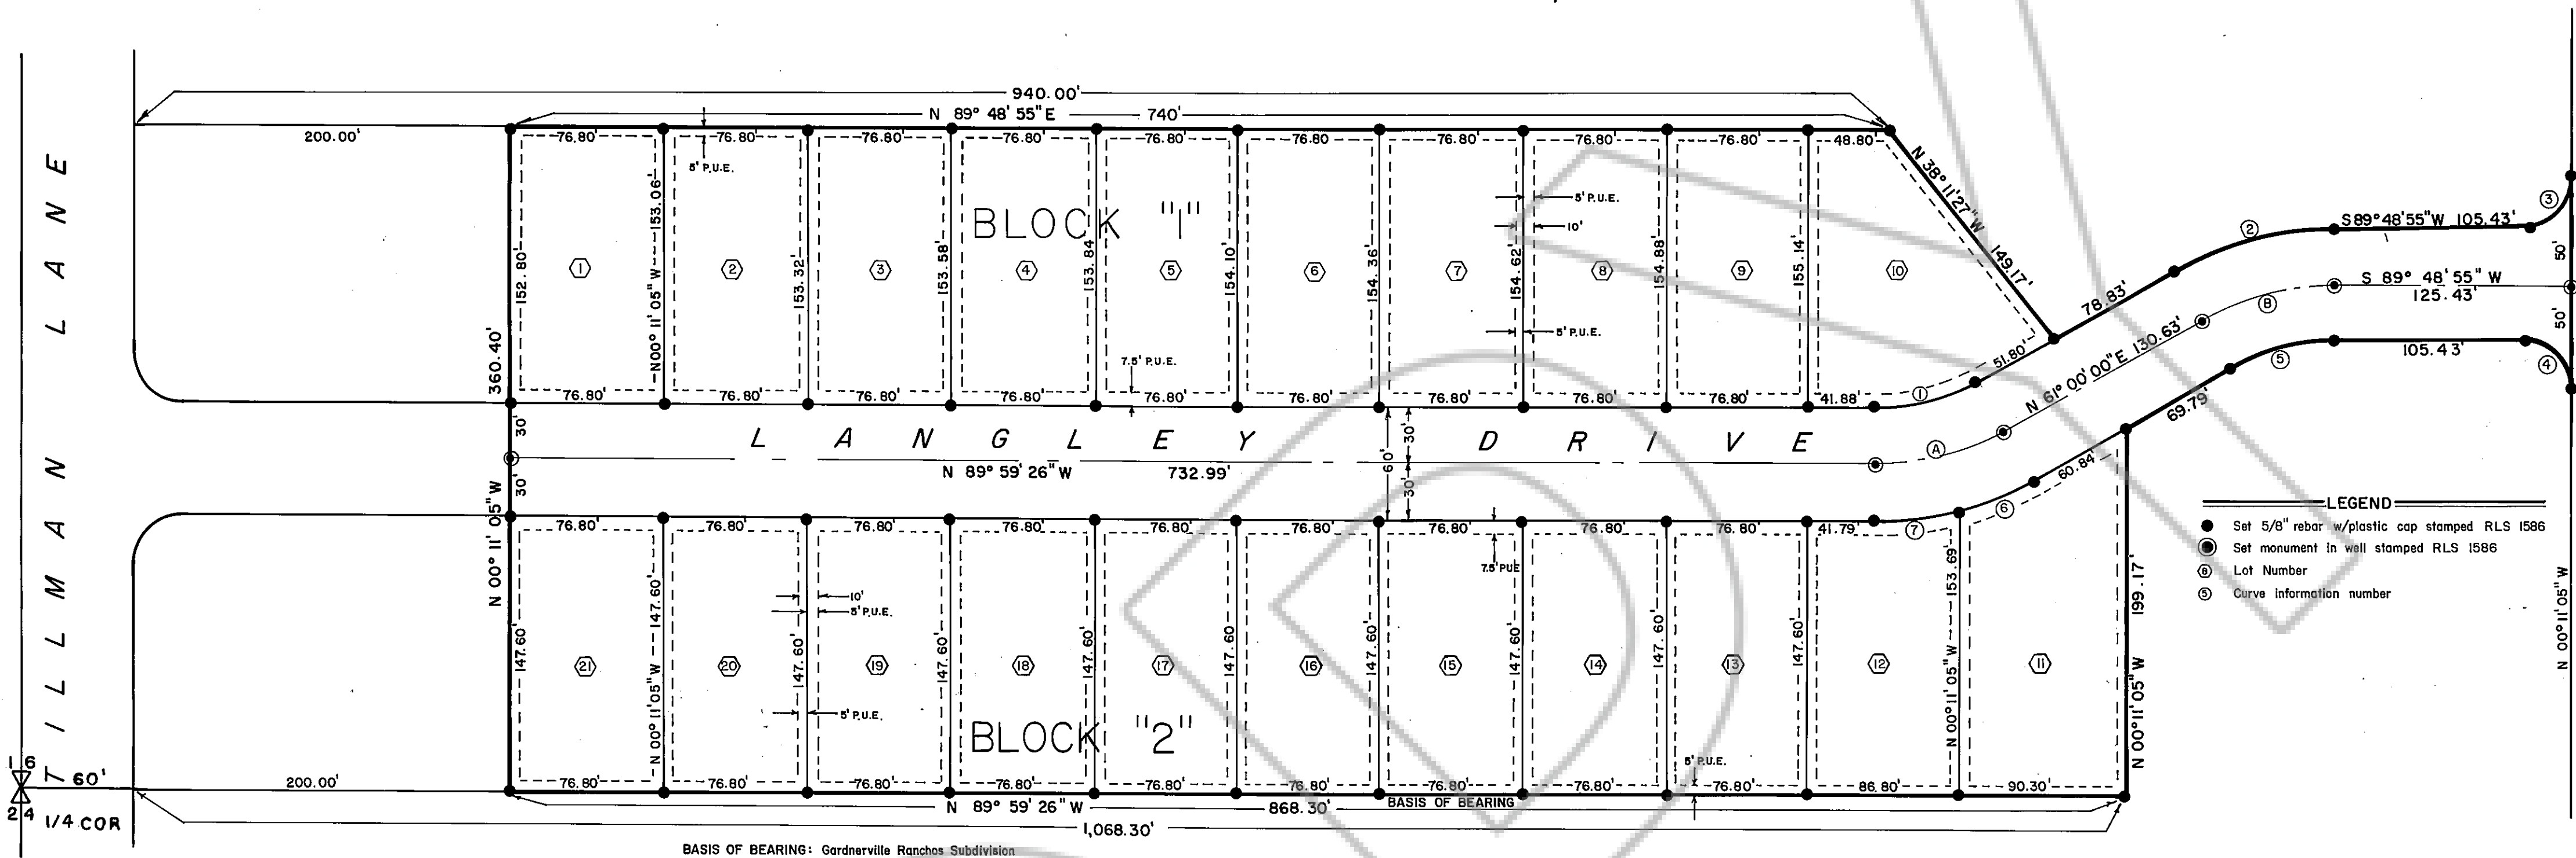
TILLMAN LANE

940.00'
N 89° 48' 55" E 740'
200.00'

BLOCK "1"

76.80' 76.80' 76.80' 76.80' 76.80' 76.80' 76.80' 76.80' 76.80' 48.80'
5' P.U.E.
5' P.U.E.
10'
5' P.U.E.
7.5' P.U.E.

152.80' N00° 11' 05" W 153.06' 153.32' 153.58' 153.84' 154.10' 154.36' 154.62' 154.88' 155.14'

1 2 3 4 5 6 7 8 9 10

360.40'

76.80' 76.80' 76.80' 76.80' 76.80' 76.80' 76.80' 76.80' 76.80' 41.88'

N 38° 11' 27" W 149.17'
51.80'
78.83'
S89°48'55"W 105.43'
S 89° 48' 55" W 125.43'
N 61° 00' 00" E 130.63'
105.43'
69.79'
60.84'
50'
50'
1 2 3 4 5 6 7 A B

30
30
LANGLEY DRIVE
N 89° 59' 26" W 732.99'
60'
30'
30'

N 00° 11' 05" W

BLOCK "2"

76.80' 76.80' 76.80' 76.80' 76.80' 76.80' 76.80' 76.80' 76.80' 41.79'
10'
5' P.U.E.
5' P.U.E.
7.5' PUE
5' P.U.E.

147.60' N 00° 11' 05" W 147.60' 147.60' 147.60' 147.60' 147.60' 147.60' 147.60' 147.60' 147.60' N 00° 11' 05" W 153.69'

21 20 19 18 17 16 15 14 13 12 11

199.17'
N 00° 11' 05" W

76.80' 76.80' 76.80' 76.80' 76.80' 76.80' 76.80' 76.80' 76.80' 86.80' 90.30'

16
24
60'
1/4 COR
200.00'
N 89° 59' 26" W 868.30'
BASIS OF BEARING
1,068.30'

N 00° 11' 05" W

LEGEND
Set 5/8" rebar w/plastic cap stamped RLS 1586
Set monument in well stamped RLS 1586
Lot Number
Curve information number

BASIS OF BEARING: Gardnerville Ranchos Subdivision